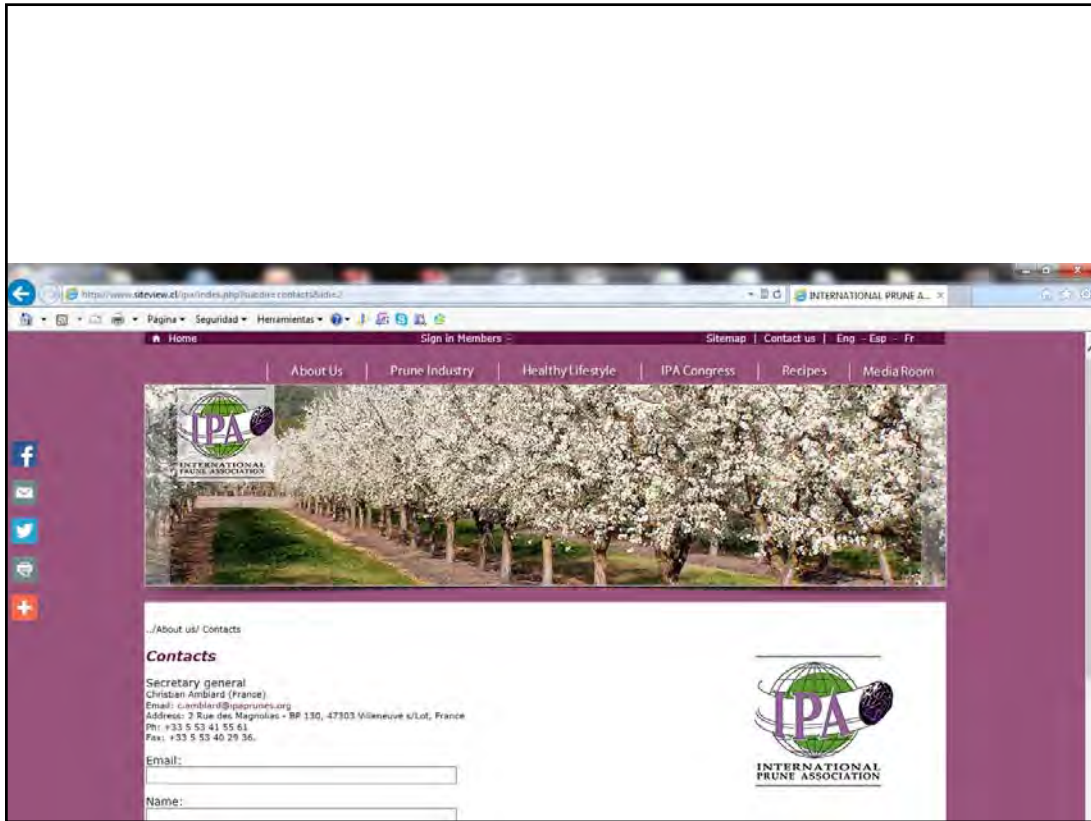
http://www.siteview.cl/ipa/index.php/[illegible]contacts&id=2

INTERNATIONAL PRUNE A... ×

Página ▾ Seguridad ▾ Herramientas ▾

Home

Sign in Members

Sitemap | Contact us | Eng - Esp - Fr

About Us | Prune Industry | Healthy Lifestyle | IPA Congress | Recipes | Media Room

IPA
INTERNATIONAL PRUNE ASSOCIATION

../About us/ Contacts

Contacts

Secretary general
Christian Amblard (France)
Email: c.amblard@ipaprunes.org
Address: 2 Rue des Magnolias - BP 130, 47303 Villeneuve s/Lot, France
Ph: +33 5 53 41 55 61
Fax: +33 5 53 40 29 36.

Email:

Name:

IPA
INTERNATIONAL PRUNE ASSOCIATION